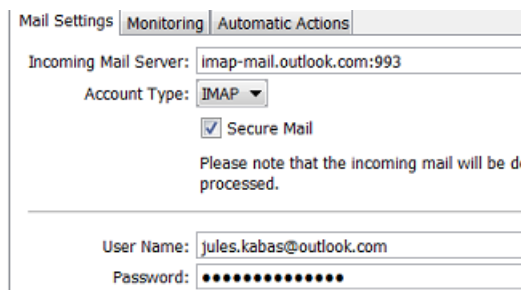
Mail Settings | Monitoring | Automatic Actions

Incoming Mail Server: imap-mail.outlook.com:993

Account Type: IMAP

Secure Mail

Please note that the incoming mail will be d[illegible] processed.

User Name: jules.kabas@outlook.com

Password: ••••••••••••••